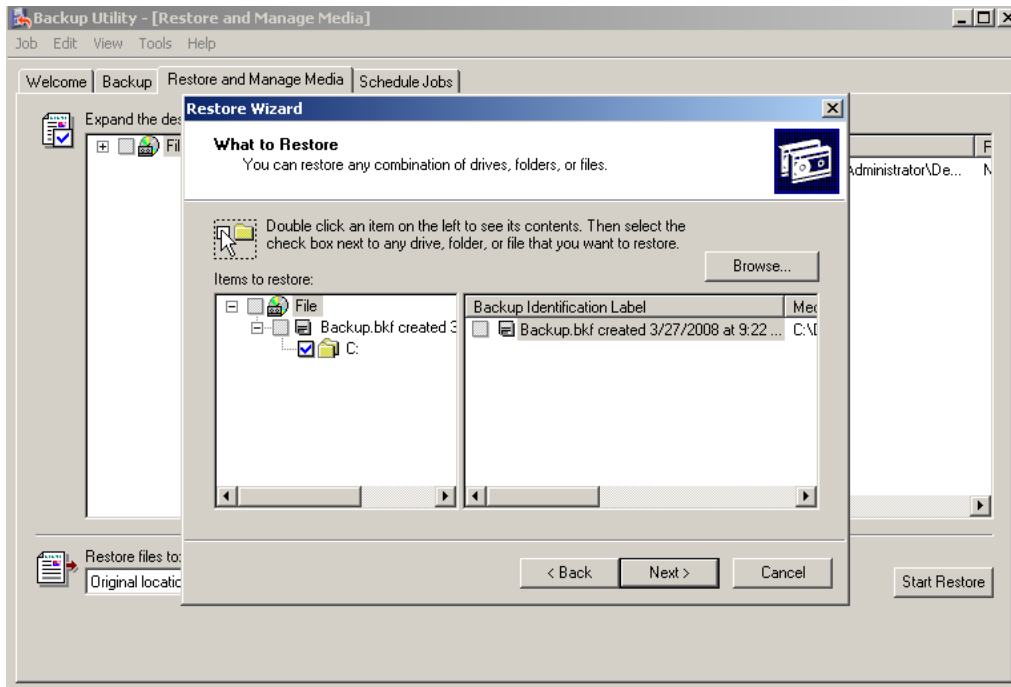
Backup Utility - [Restore and Manage Media]

Job Edit View Tools Help

Welcome | Backup | Restore and Manage Media | Schedule Jobs

Expand the des

Fil

F

Administrator\De... N

Restore Wizard

What to Restore

You can restore any combination of drives, folders, or files.

Double click an item on the left to see its contents. Then select the check box next to any drive, folder, or file that you want to restore.

Browse...

Items to restore:

File

Backup.bkf created 3

C:

| Backup Identification Label | Me |
|---|---|
| Backup.bkf created 3/27/2008 at 9:22 ... | C:\[ |

< Back

Next >

Cancel

Restore files to:

Original locatio

Start Restore